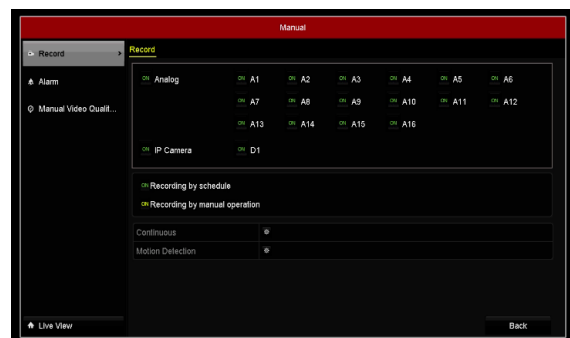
Manual

Record

Alarm

Manual Video Qualit...

Record

ON Analog

ON A1 ON A2 ON A3 ON A4 ON A5 ON A6

ON A7 ON A8 ON A9 ON A10 ON A11 ON A12

ON A13 ON A14 ON A15 ON A16

ON IP Camera

ON D1

ON Recording by schedule

ON Recording by manual operation

Continuous

Motion Detection

Live View

Back